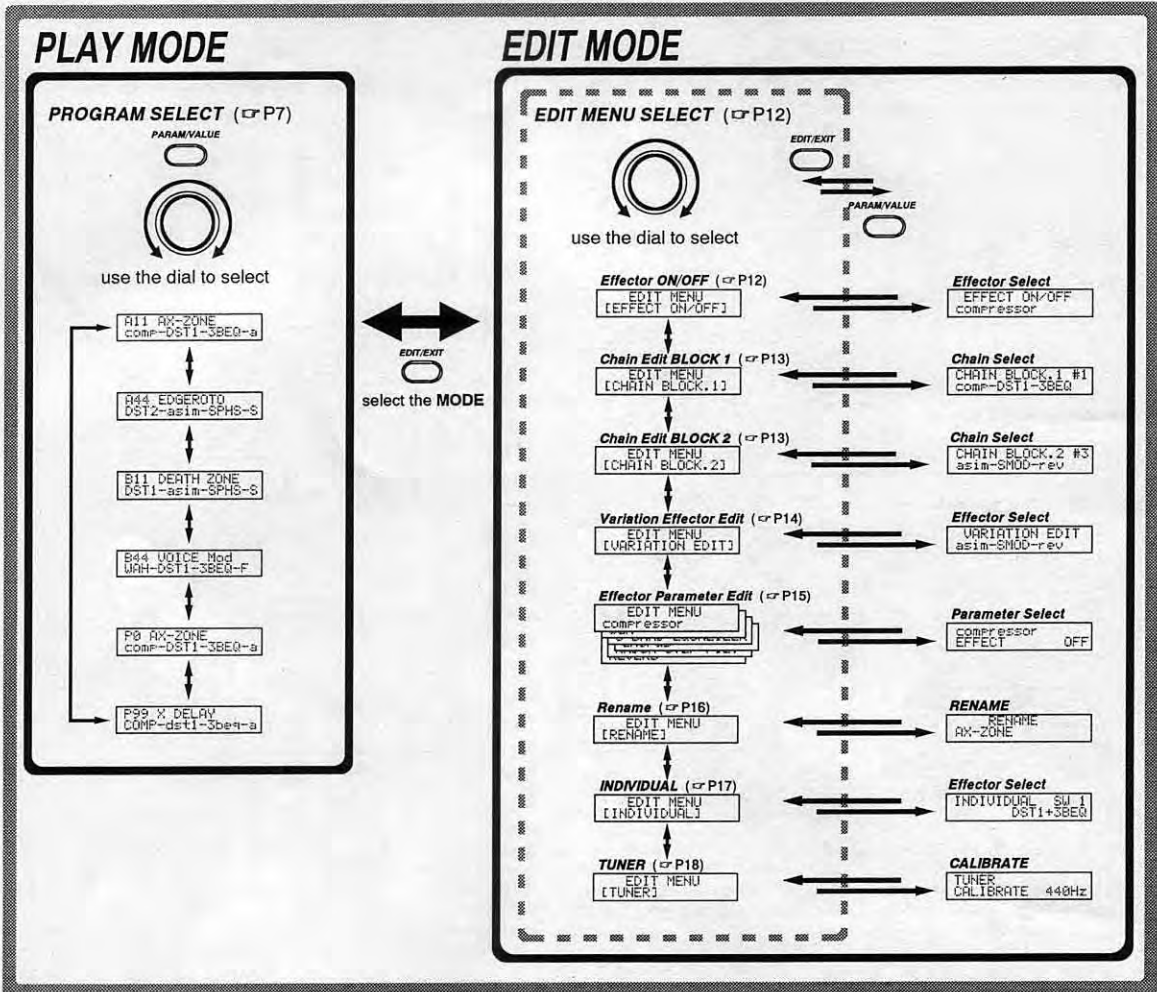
PLAY MODE

PROGRAM SELECT (☞P7)

PARAM/VALUE

use the dial to select

A11 AX-ZONE
comp-DST1-3BEQ-a

A44 EDGEROTO
DST2-asim-SPHS-S

B11 DEATH ZONE
DST1-asim-SPHS-S

B44 VOICE Mod
WAH-DST1-3BEQ-F

P0 AX-ZONE
comp-DST1-3BEQ-a

P99 X DELAY
COMP-dst1-3beq-a

EDIT/EXIT

select the MODE

EDIT MODE

EDIT MENU SELECT (☞P12)

EDIT/EXIT

PARAM/VALUE

use the dial to select

Effector ON/OFF (☞P12)
EDIT MENU
[EFFECT ON/OFF]

Effector Select
EFFECT ON/OFF
compressor

Chain Edit BLOCK 1 (☞P13)
EDIT MENU
[CHAIN BLOCK.1]

Chain Select
CHAIN BLOCK.1 #1
comp-DST1-3BEQ

Chain Edit BLOCK 2 (☞P13)
EDIT MENU
[CHAIN BLOCK.2]

Chain Select
CHAIN BLOCK.2 #3
asim-SMOD-rev

Variation Effector Edit (☞P14)
EDIT MENU
[VARIATION EDIT]

Effector Select
VARIATION EDIT
asim-SMOD-rev

Effector Parameter Edit (☞P15)
EDIT MENU
compressor

Parameter Select
compressor
EFFECT OFF

Rename (☞P16)
EDIT MENU
[RENAME]

RENAME
RENAME
AX-ZONE

INDIVIDUAL (☞P17)
EDIT MENU
[INDIVIDUAL]

Effector Select
INDIVIDUAL SW 1
DST1+3BEQ

TUNER (☞P18)
EDIT MENU
[TUNER]

CALIBRATE
TUNER
CALIBRATE 440Hz